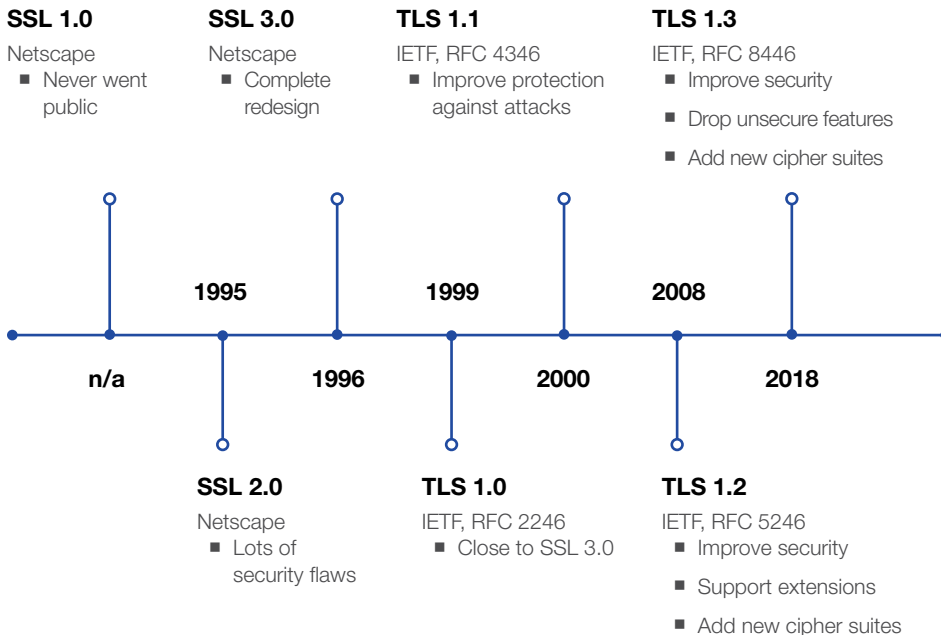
**SSL 1.0**
Netscape
- Never went public

**SSL 3.0**
Netscape
- Complete redesign

**TLS 1.1**
IETF, RFC 4346
- Improve protection against attacks

**TLS 1.3**
IETF, RFC 8446
- Improve security
- Drop unsecure features
- Add new cipher suites

1995

1999

2008

n/a

1996

2000

2018

**SSL 2.0**
Netscape
- Lots of security flaws

**TLS 1.0**
IETF, RFC 2246
- Close to SSL 3.0

**TLS 1.2**
IETF, RFC 5246
- Improve security
- Support extensions
- Add new cipher suites